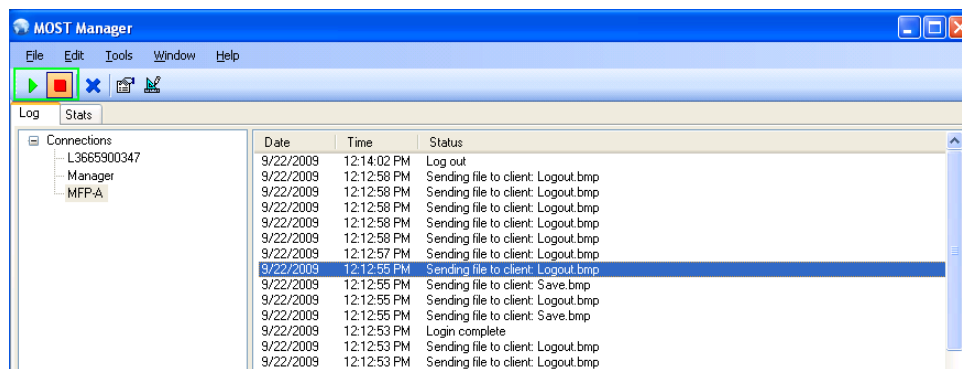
MOST Manager

File Edit Tools Window Help

Log Stats

Connections
L3665900347
Manager
MFP-A

| Date | Time | Status |
|---|---|---|
| 9/22/2009 | 12:14:02 PM | Log out |
| 9/22/2009 | 12:12:58 PM | Sending file to client: Logout.bmp |
| 9/22/2009 | 12:12:58 PM | Sending file to client: Logout.bmp |
| 9/22/2009 | 12:12:58 PM | Sending file to client: Logout.bmp |
| 9/22/2009 | 12:12:58 PM | Sending file to client: Logout.bmp |
| 9/22/2009 | 12:12:58 PM | Sending file to client: Logout.bmp |
| 9/22/2009 | 12:12:57 PM | Sending file to client: Logout.bmp |
| 9/22/2009 | 12:12:55 PM | Sending file to client: Logout.bmp |
| 9/22/2009 | 12:12:55 PM | Sending file to client: Save.bmp |
| 9/22/2009 | 12:12:55 PM | Sending file to client: Save.bmp |
| 9/22/2009 | 12:12:55 PM | Sending file to client: Save.bmp |
| 9/22/2009 | 12:12:53 PM | Login complete |
| 9/22/2009 | 12:12:53 PM | Sending file to client: Logout.bmp |
| 9/22/2009 | 12:12:53 PM | Sending file to client: Logout.bmp |